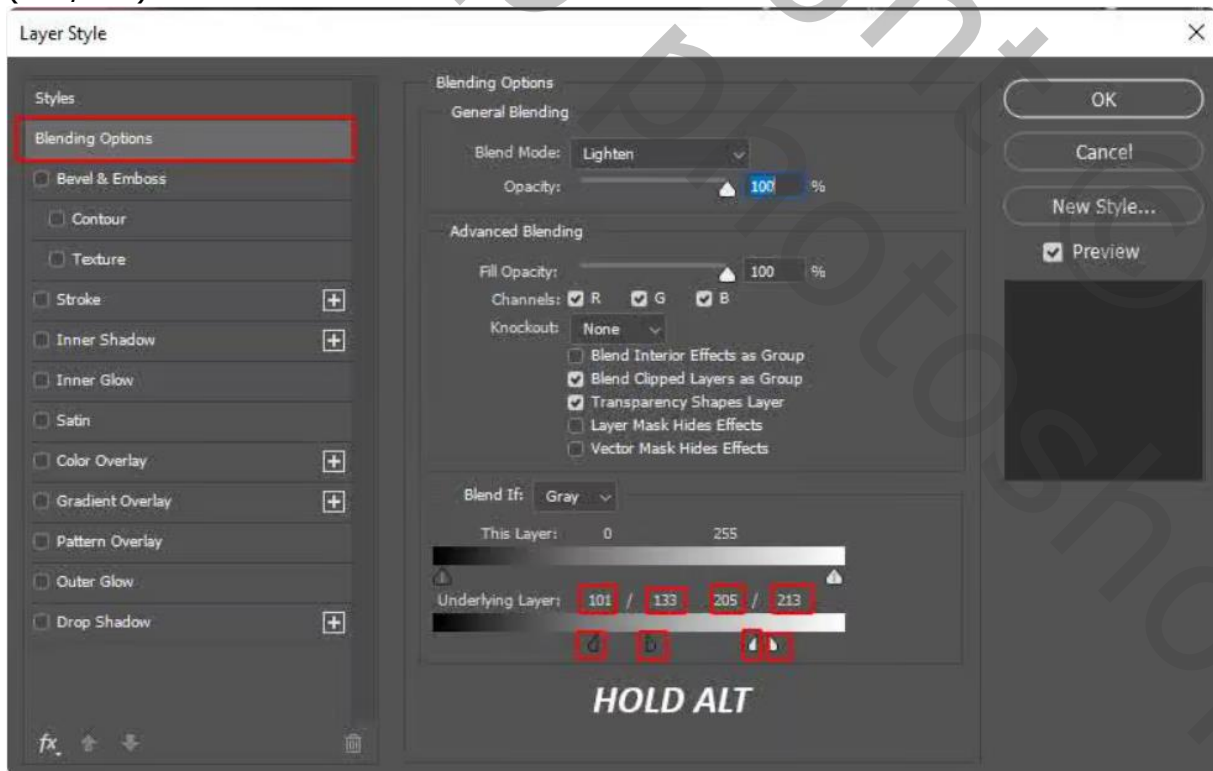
Layer Style

Styles
Blending Options
Bevel & Emboss
Contour
Texture
Stroke
Inner Shadow
Inner Glow
Satin
Color Overlay
Gradient Overlay
Pattern Overlay
Outer Glow
Drop Shadow

fx

Blending Options
General Blending
Blend Mode: Lighten
Opacity: 100 %

Advanced Blending
Fill Opacity: 100 %
Channels: R G B
Knockout: None
Blend Interior Effects as Group
Blend Clipped Layers as Group
Transparency Shapes Layer
Layer Mask Hides Effects
Vector Mask Hides Effects

Blend If: Gray
This Layer: 0 255
Underlying Layer: 101 / 133 205 / 213

HOLD ALT

OK
Cancel
New Style...
Preview